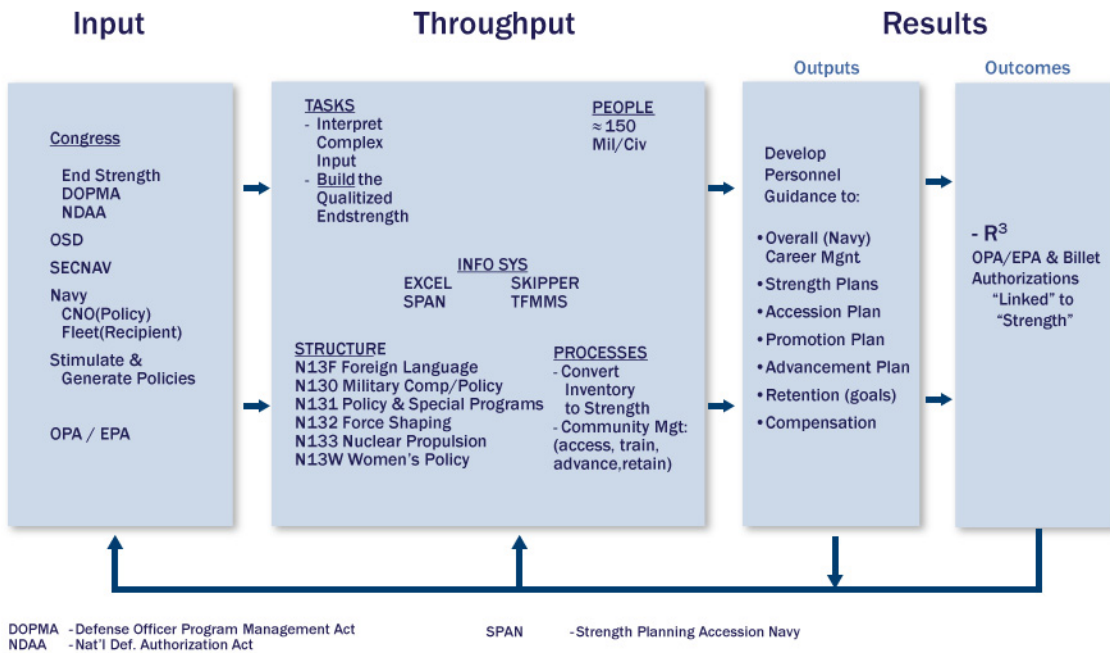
Input

Throughput

Results

Outputs

Outcomes

Congress

End Strength
DOPMA
NDAA

OSD

SECNAV

Navy
CNO(Policy)
Fleet(Recipient)

Stimulate &
Generate Policies

OPA / EPA

TASKS
- Interpret Complex Input
- Build the Qualitized Endstrength

PEOPLE
≈ 150
Mil/Civ

INFO SYS
EXCEL
SPAN
SKIPPER
TFMMS

STRUCTURE
N13F Foreign Language
N130 Military Comp/Policy
N131 Policy & Special Programs
N132 Force Shaping
N133 Nuclear Propulsion
N13W Women's Policy

PROCESSES
- Convert Inventory to Strength
- Community Mgt: (access, train, advance,retain)

Develop Personnel Guidance to:

• Overall (Navy) Career Mgnt
• Strength Plans
• Accession Plan
• Promotion Plan
• Advancement Plan
• Retention (goals)
• Compensation

- $R^3$
OPA/EPA & Billet Authorizations "Linked" to "Strength"

DOPMA -Defense Officer Program Management Act
NDAA -Nat'l Def. Authorization Act

SPAN -Strength Planning Accession Navy